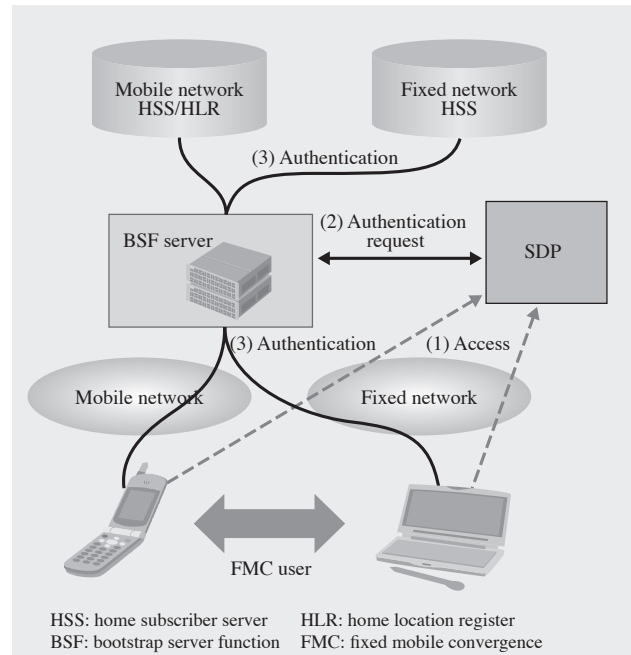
Mobile network HSS/HLR

Fixed network HSS

(3) Authentication

BSF server

(2) Authentication request

SDP

(3) Authentication

(1) Access

Mobile network

Fixed network

FMC user

HSS: home subscriber server
BSF: bootstrap server function
HLR: home location register
FMC: fixed mobile convergence